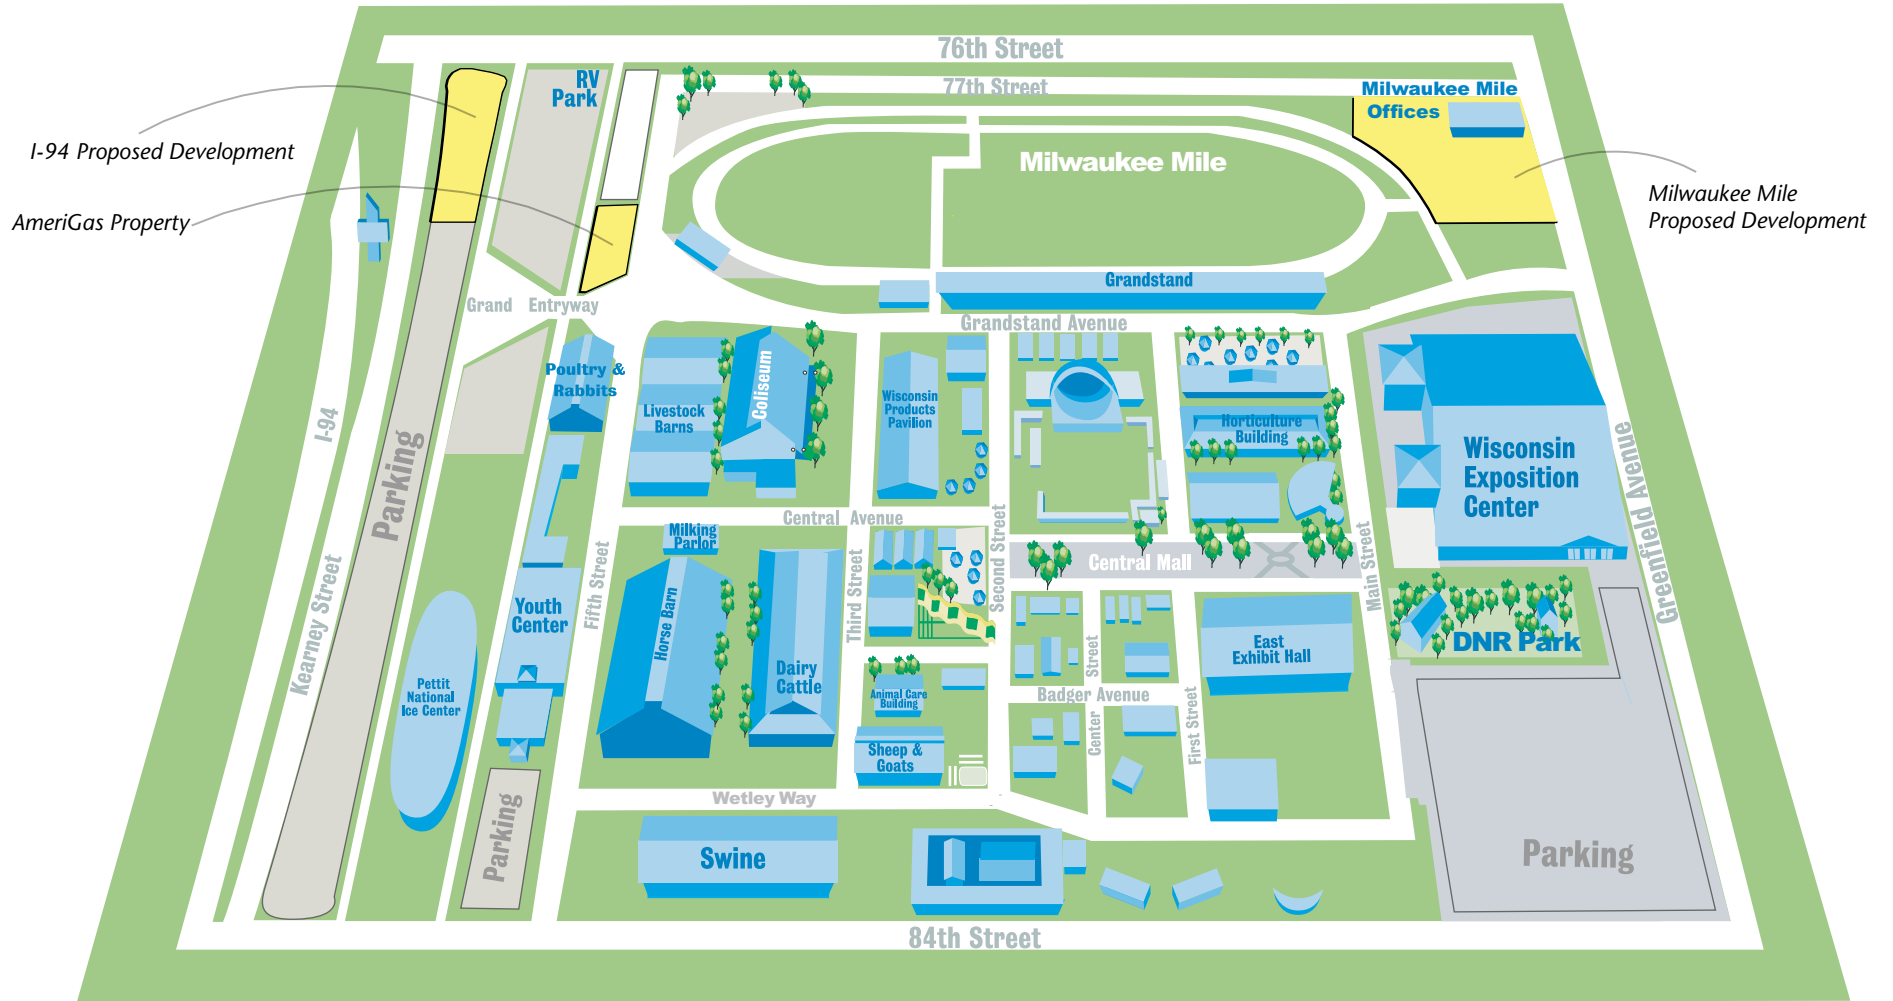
76th Street
77th Street
RV Park
Milwaukee Mile Offices
I-94 Proposed Development
AmeriGas Property
Milwaukee Mile
Milwaukee Mile Proposed Development
Grandstand
Grand Entryway
Grandstand Avenue
Poultry & Rabbits
Livestock Barns
Coliseum
Wisconsin Products Pavilion
Horticulture Building
Wisconsin Exposition Center
Greenfield Avenue
I-94
Parking
Kearney Street
Central Avenue
Milking Parlor
Second Street
Central Mall
Main Street
Youth Center
Fifth Street
Horse Barn
Third Street
Dairy Cattle
DNR Park
East Exhibit Hall
Street
Badger Avenue
Animal Care Building
Center
First Street
Pettit National Ice Center
Sheep & Goats
Parking
Wetley Way
Swine
Parking
84th Street